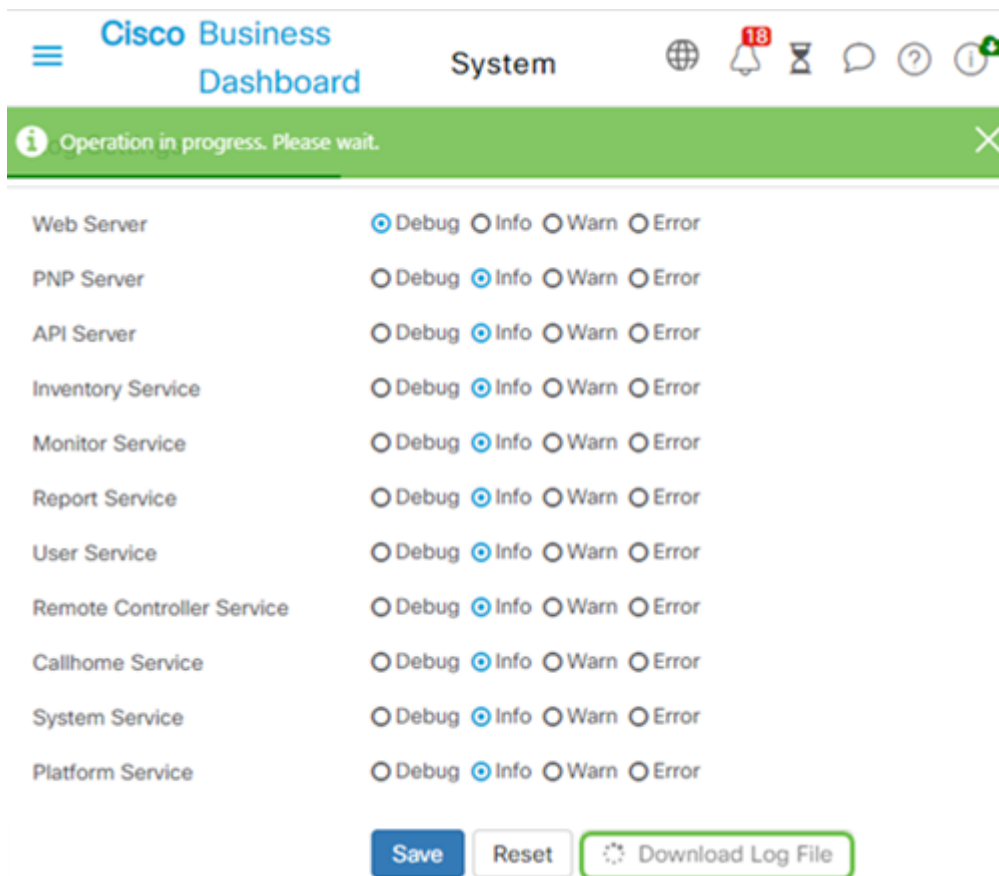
Cisco Business Dashboard

System

18

Operation in progress. Please wait.

| | | | | |
|---|---|---|---|---|
| Web Server | Debug | Info | Warn | Error |
| PNP Server | Debug | Info | Warn | Error |
| API Server | Debug | Info | Warn | Error |
| Inventory Service | Debug | Info | Warn | Error |
| Monitor Service | Debug | Info | Warn | Error |
| Report Service | Debug | Info | Warn | Error |
| User Service | Debug | Info | Warn | Error |
| Remote Controller Service | Debug | Info | Warn | Error |
| Callhome Service | Debug | Info | Warn | Error |
| System Service | Debug | Info | Warn | Error |
| Platform Service | Debug | Info | Warn | Error |

Save Reset Download Log File